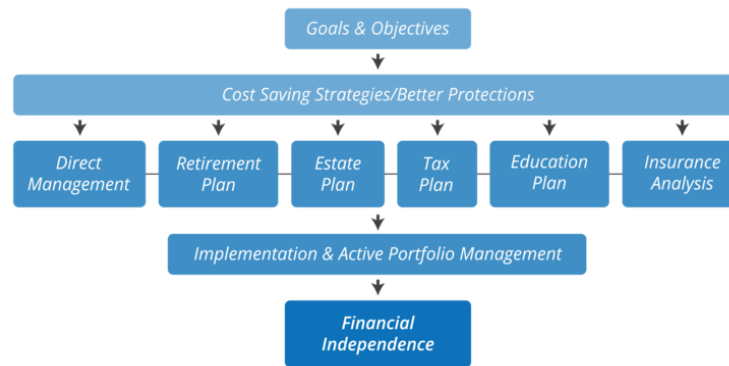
Goals & Objectives

Cost Saving Strategies/Better Protections

Direct Management

Retirement Plan

Estate Plan

Tax Plan

Education Plan

Insurance Analysis

Implementation & Active Portfolio Management

Financial Independence